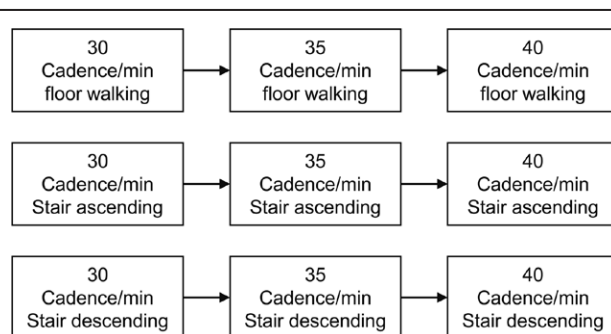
30
Cadence/min
floor walking

35
Cadence/min
floor walking

40
Cadence/min
floor walking

30
Cadence/min
Stair ascending

35
Cadence/min
Stair ascending

40
Cadence/min
Stair ascending

30
Cadence/min
Stair descending

35
Cadence/min
Stair descending

40
Cadence/min
Stair descending